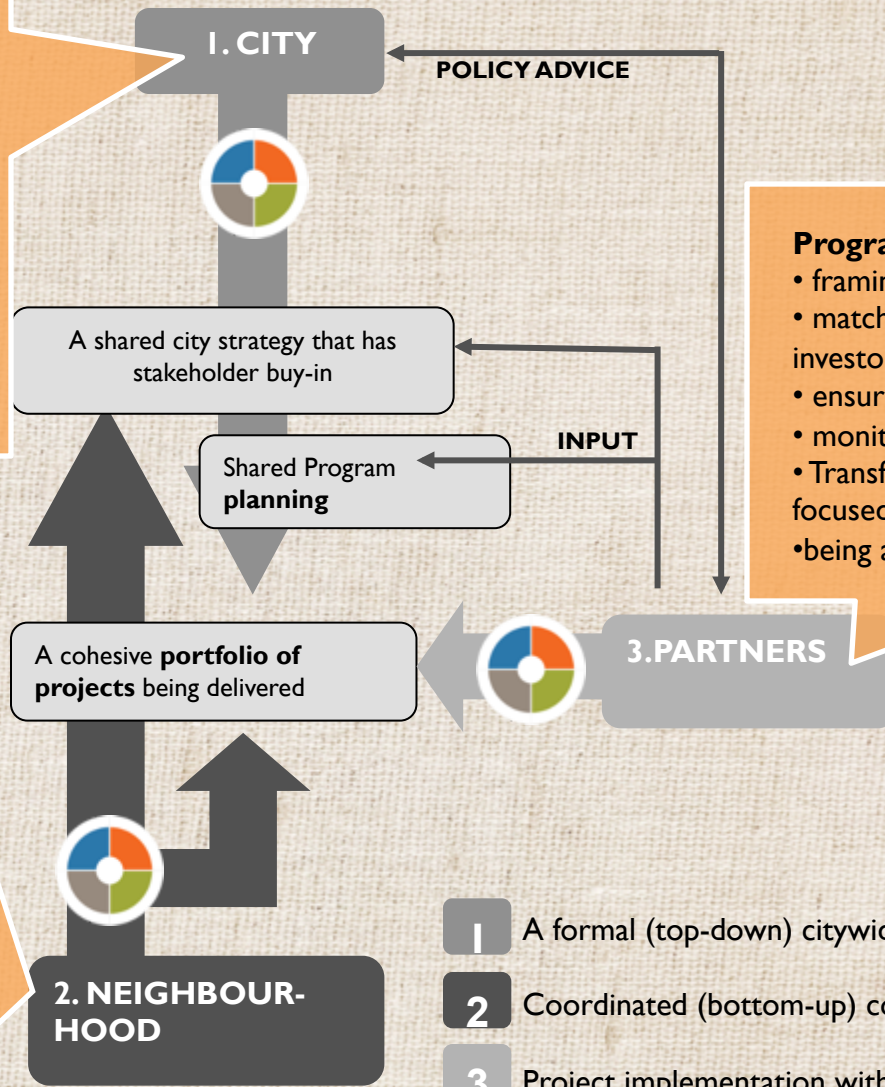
1. CITY

POLICY ADVICE

Progra
• framin
• match
investo
• ensur
• monit
• Transf
focused
•being a

A shared city strategy that has stakeholder buy-in

INPUT

Shared Program **planning**

A cohesive **portfolio of projects** being delivered

3.PARTNERS

2. NEIGHBOUR-HOOD

1 A formal (top-down) citywic

2 Coordinated (bottom-up) co

3 Project implementation with